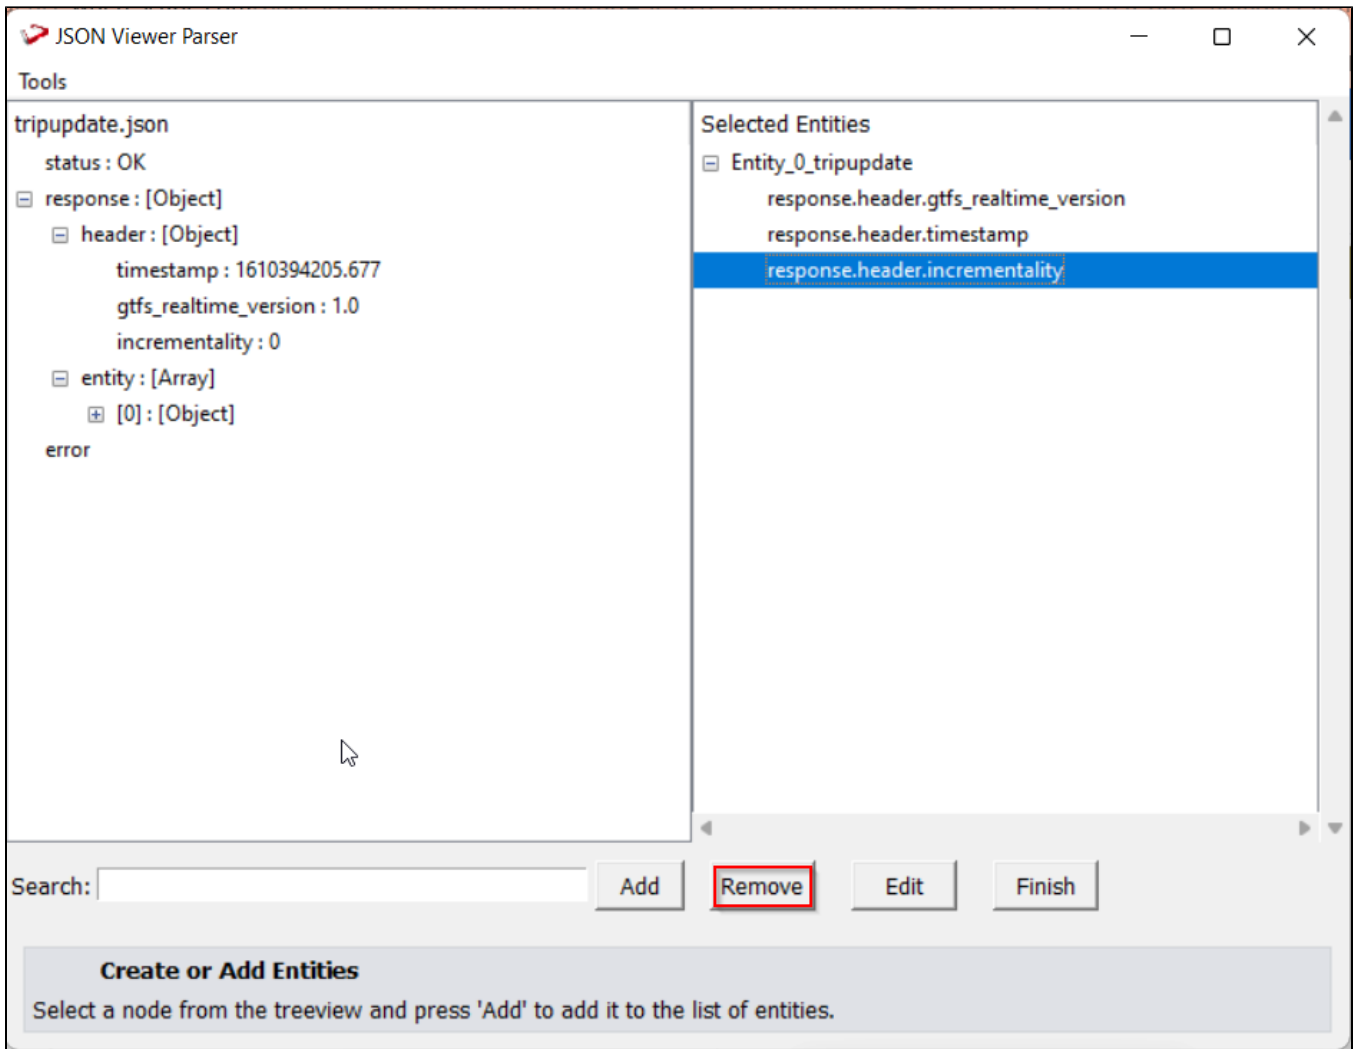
JSON Viewer Parser

Tools

tripupdate.json
status : OK
response : [Object]
header : [Object]
timestamp : 1610394205.677
gtfs_realtime_version : 1.0
incrementality : 0
entity : [Array]
[0] : [Object]
error

Selected Entities
Entity_0_tripupdate
response.header.gtfs_realtime_version
response.header.timestamp
response.header.incrementality

Search:
Add
Remove
Edit
Finish

Create or Add Entities
Select a node from the treeview and press 'Add' to add it to the list of entities.